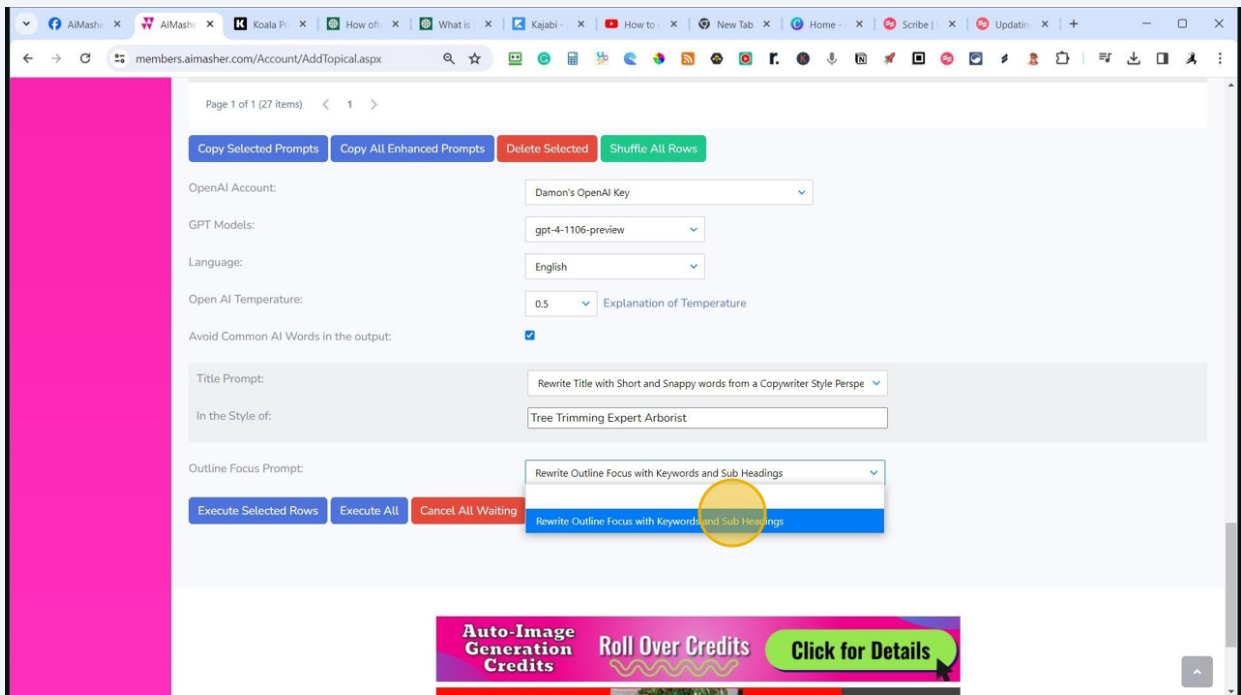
AiMashe × | AiMashe × | Koala Pr × | How oft × | What is × | Kajabi - × | How to × | New Tab × | Home - × | Scribe | × | Updatin × | +

members.aimasher.com/Account/AddTopical.aspx

Page 1 of 1 (27 items) < 1 >

Copy Selected Prompts | Copy All Enhanced Prompts | Delete Selected | Shuffle All Rows

OpenAI Account: Damon's OpenAI Key

GPT Models: gpt-4-1106-preview

Language: English

Open AI Temperature: 0.5 Explanation of Temperature

Avoid Common AI Words in the output:

Title Prompt: Rewrite Title with Short and Snappy words from a Copywriter Style Perspe

In the Style of: Tree Trimming Expert Arborist

Outline Focus Prompt: Rewrite Outline Focus with Keywords and Sub Headings

Rewrite Outline Focus with Keywords and Sub Headings

Execute Selected Rows | Execute All | Cancel All Waiting

Auto-Image Generation Credits
Roll Over Credits
Click for Details